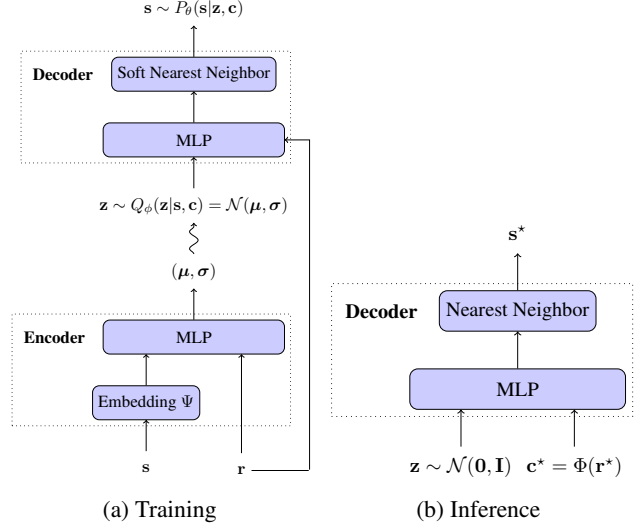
$\mathbf{s} \sim P_\theta(\mathbf{s}|\mathbf{z}, \mathbf{c})$

Decoder

Soft Nearest Neighbor

MLP

$\mathbf{z} \sim Q_\phi(\mathbf{z}|\mathbf{s}, \mathbf{c}) = \mathcal{N}(\boldsymbol{\mu}, \boldsymbol{\sigma})$

$(\boldsymbol{\mu}, \boldsymbol{\sigma})$

Encoder

MLP

Embedding $\Psi$

$\mathbf{s}$

$\mathbf{r}$

(a) Training

$\mathbf{s}^\star$

Decoder

Nearest Neighbor

MLP

$\mathbf{z} \sim \mathcal{N}(\mathbf{0}, \mathbf{I})$ $\mathbf{c}^\star = \Phi(\mathbf{r}^\star)$

(b) Inference